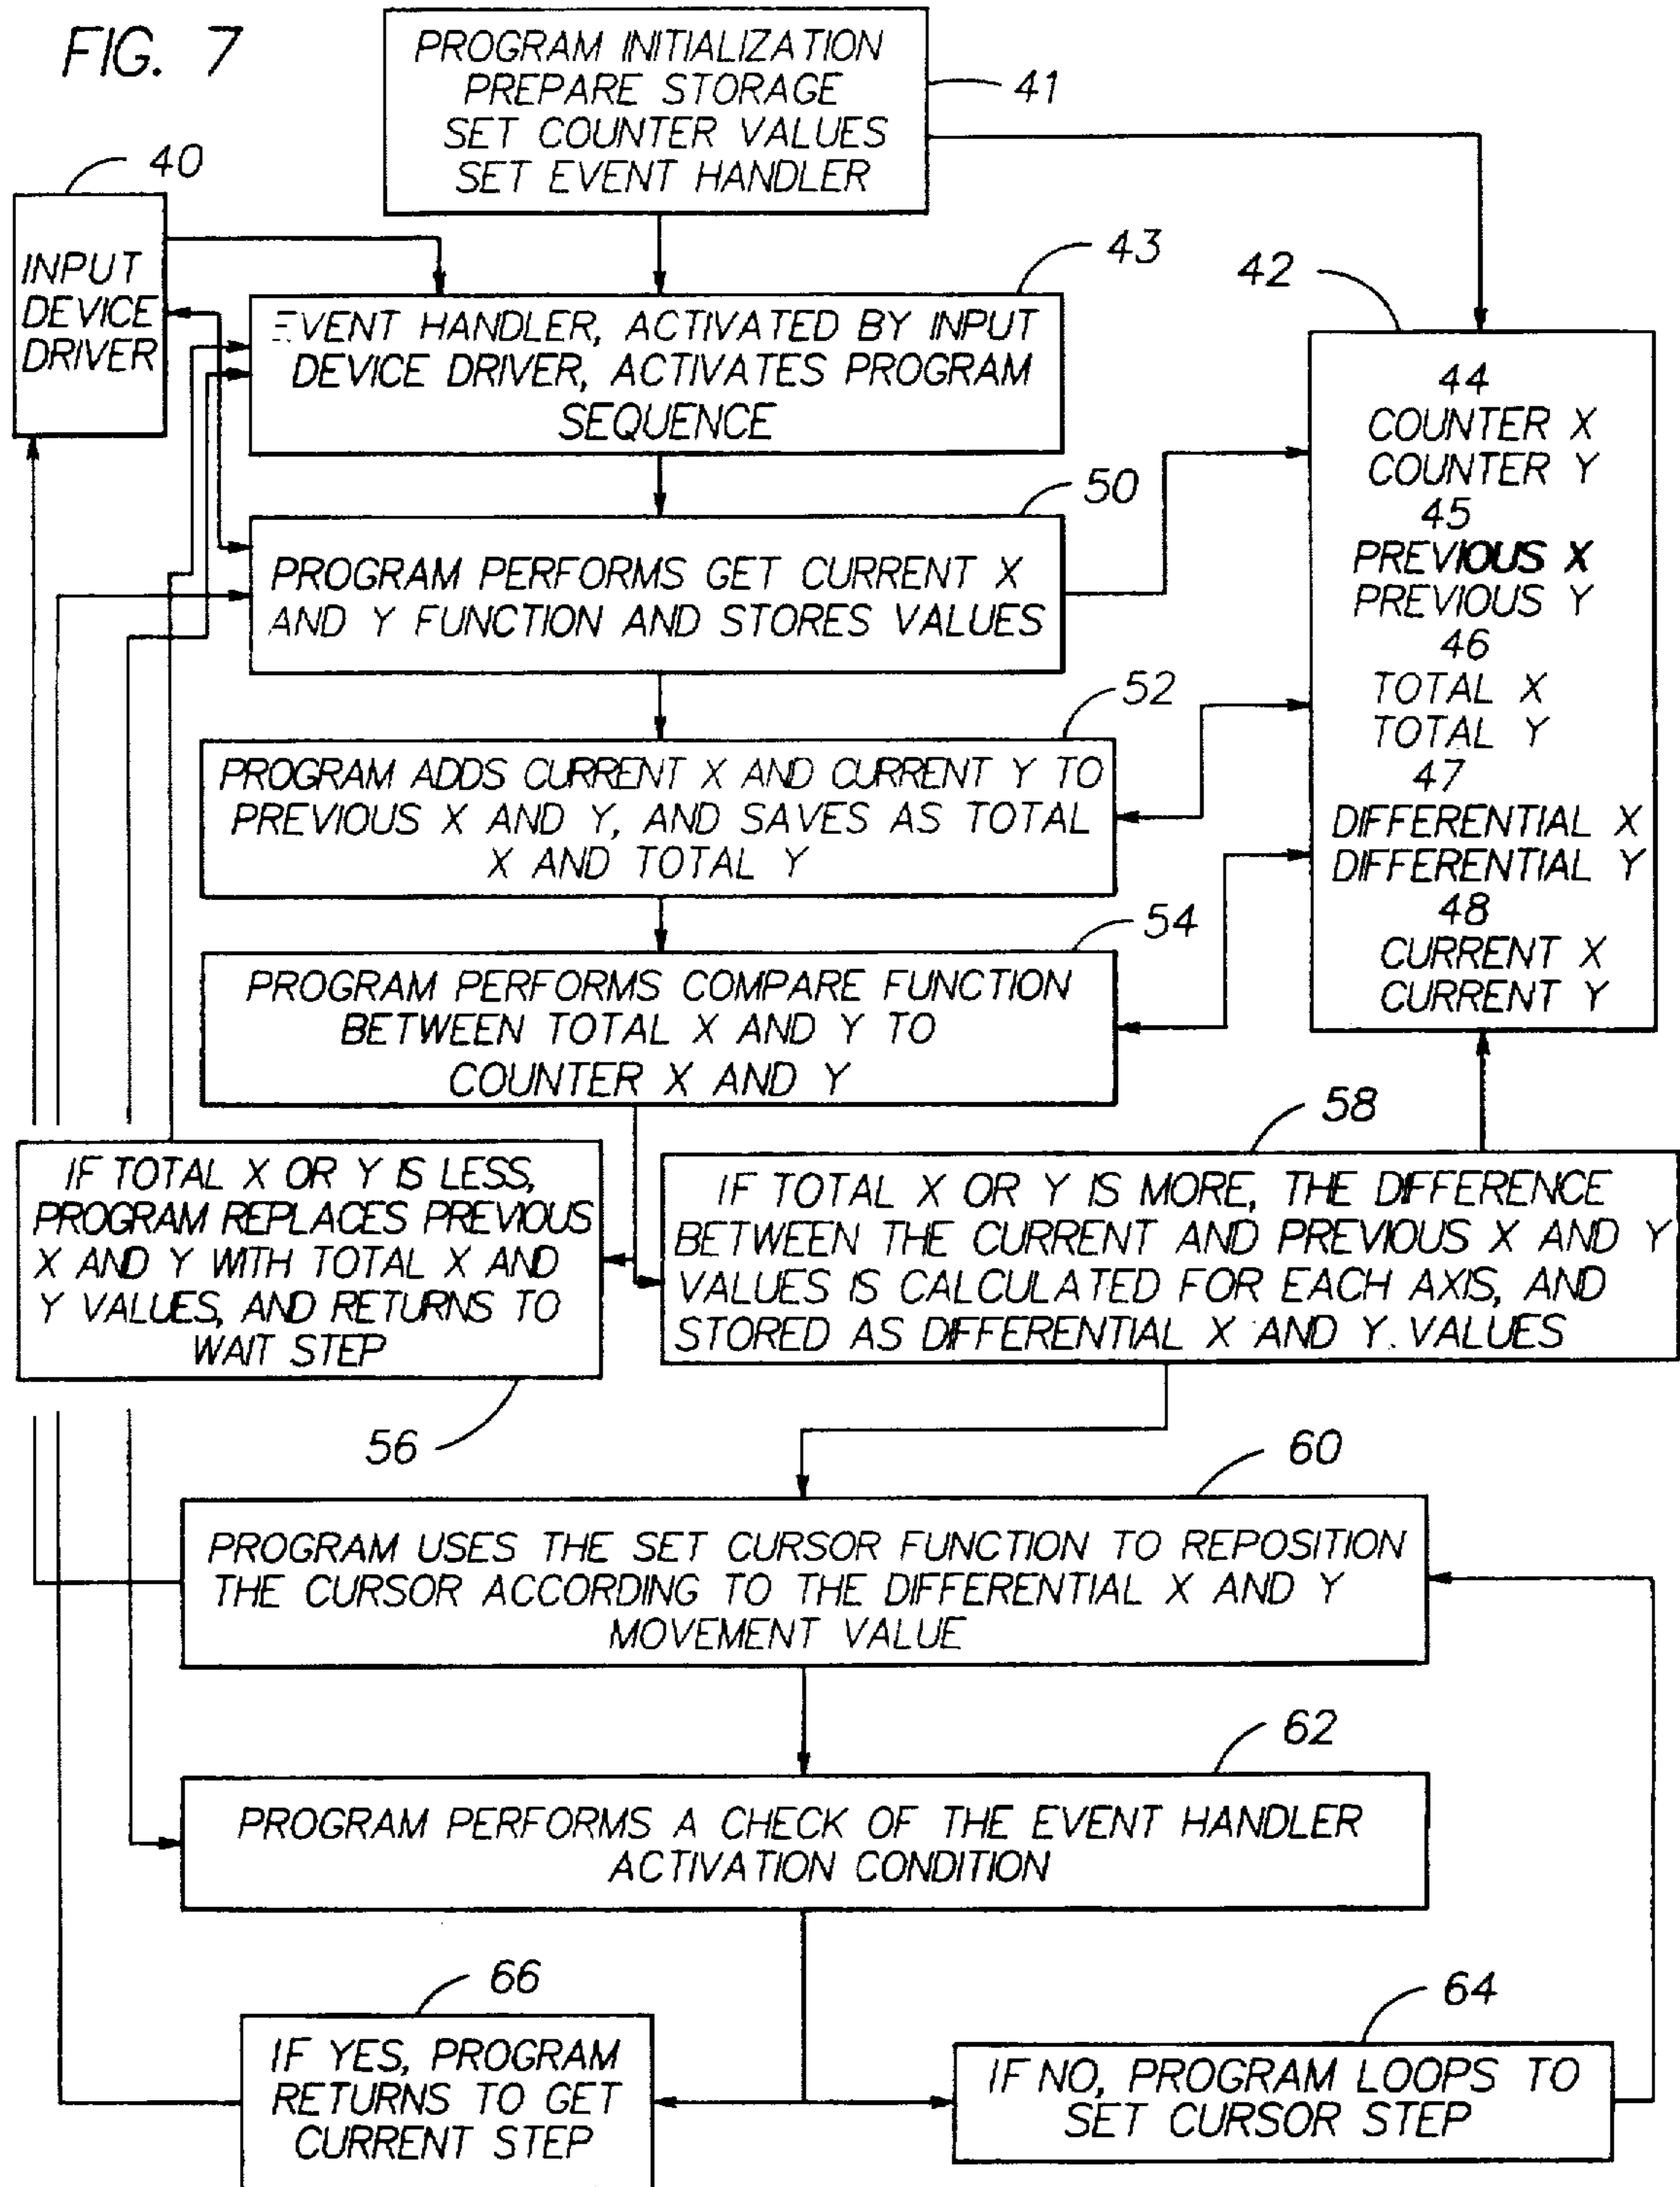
FIG. 7

PROGRAM INITIALIZATION
PREPARE STORAGE
SET COUNTER VALUES
SET EVENT HANDLER

41

40

INPUT DEVICE DRIVER

43

42

EVENT HANDLER, ACTIVATED BY INPUT DEVICE DRIVER, ACTIVATES PROGRAM SEQUENCE

44
COUNTER X
COUNTER Y
45
PREVIOUS X
PREVIOUS Y
46
TOTAL X
TOTAL Y
47
DIFFERENTIAL X
DIFFERENTIAL Y
48
CURRENT X
CURRENT Y

50

PROGRAM PERFORMS GET CURRENT X AND Y FUNCTION AND STORES VALUES

52

PROGRAM ADDS CURRENT X AND CURRENT Y TO PREVIOUS X AND Y, AND SAVES AS TOTAL X AND TOTAL Y

54

PROGRAM PERFORMS COMPARE FUNCTION BETWEEN TOTAL X AND Y TO COUNTER X AND Y

58

IF TOTAL X OR Y IS LESS, PROGRAM REPLACES PREVIOUS X AND Y WITH TOTAL X AND Y VALUES, AND RETURNS TO WAIT STEP

IF TOTAL X OR Y IS MORE, THE DIFFERENCE BETWEEN THE CURRENT AND PREVIOUS X AND Y VALUES IS CALCULATED FOR EACH AXIS, AND STORED AS DIFFERENTIAL X AND Y VALUES

56

60

PROGRAM USES THE SET CURSOR FUNCTION TO REPOSITION THE CURSOR ACCORDING TO THE DIFFERENTIAL X AND Y MOVEMENT VALUE

62

PROGRAM PERFORMS A CHECK OF THE EVENT HANDLER ACTIVATION CONDITION

66

64

IF YES, PROGRAM RETURNS TO GET CURRENT STEP

IF NO, PROGRAM LOOPS TO SET CURSOR STEP